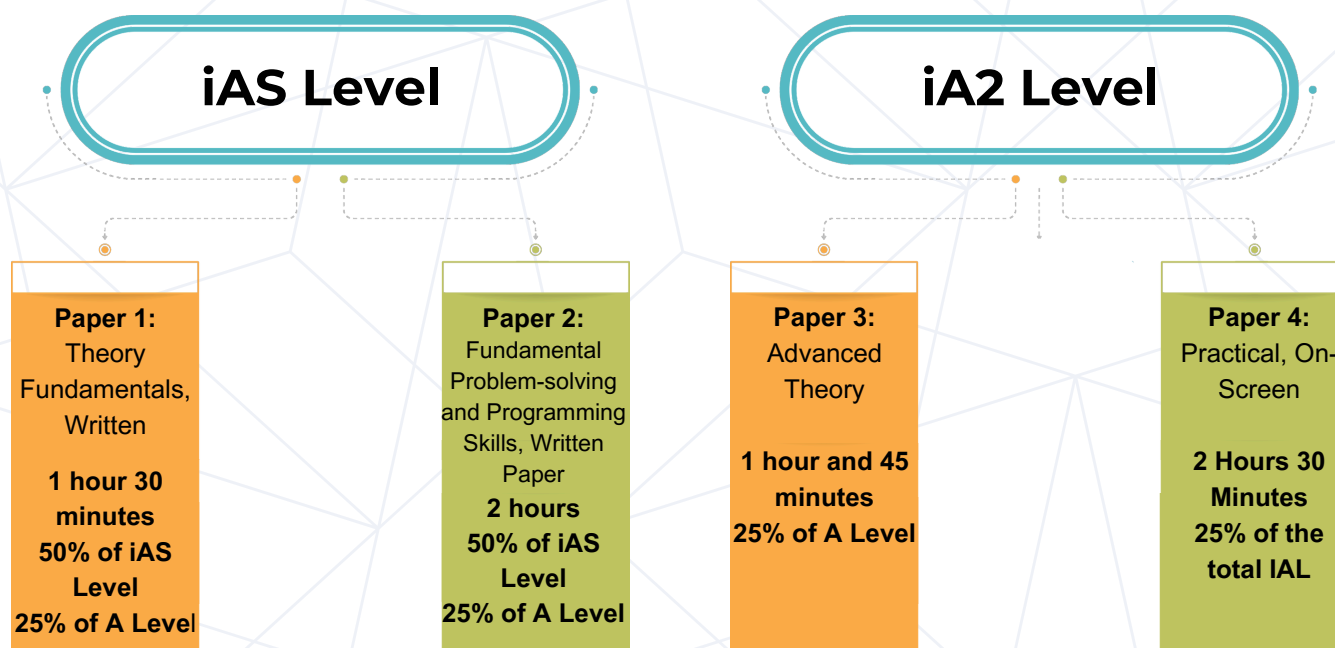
iAS Level

iA2 Level

Paper 1:
Theory Fundamentals, Written

1 hour 30 minutes
50% of iAS Level
25% of A Level

Paper 2:
Fundamental Problem-solving and Programming Skills, Written Paper
2 hours
50% of iAS Level
25% of A Level

Paper 3:
Advanced Theory

1 hour and 45 minutes
25% of A Level

Paper 4:
Practical, On-Screen

2 Hours 30 Minutes
25% of the total IAL